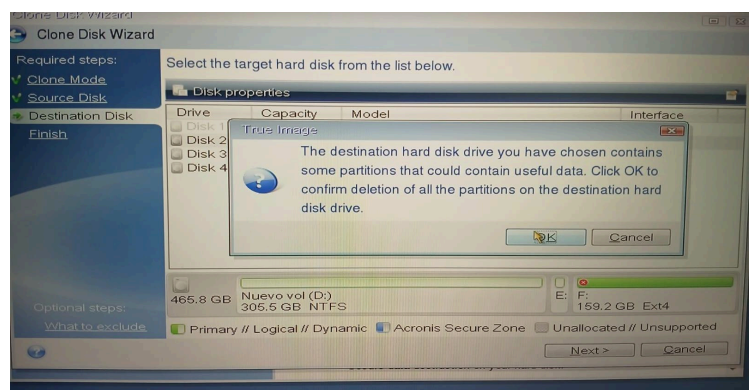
Clone Disk Wizard

Clone Disk Wizard

Required steps:
Clone Mode
Source Disk
Destination Disk
Finish

Select the target hard disk from the list below.

Disk properties

| Drive | Capacity | Model | Interface |
|---|---|---|---|
| Disk 1 | | | |
| Disk 2 | | | |
| Disk 3 | | | |
| Disk 4 | | | |

True Image

The destination hard disk drive you have chosen contains some partitions that could contain useful data. Click OK to confirm deletion of all the partitions on the destination hard disk drive.

OK Cancel

465.8 GB Nuevo vol (D:) 305.5 GB NTFS

E: F: 159.2 GB Ext4

Optional steps:
What to exclude

Primary // Logical // Dynamic Acronis Secure Zone Unallocated // Unsupported

Next > Cancel